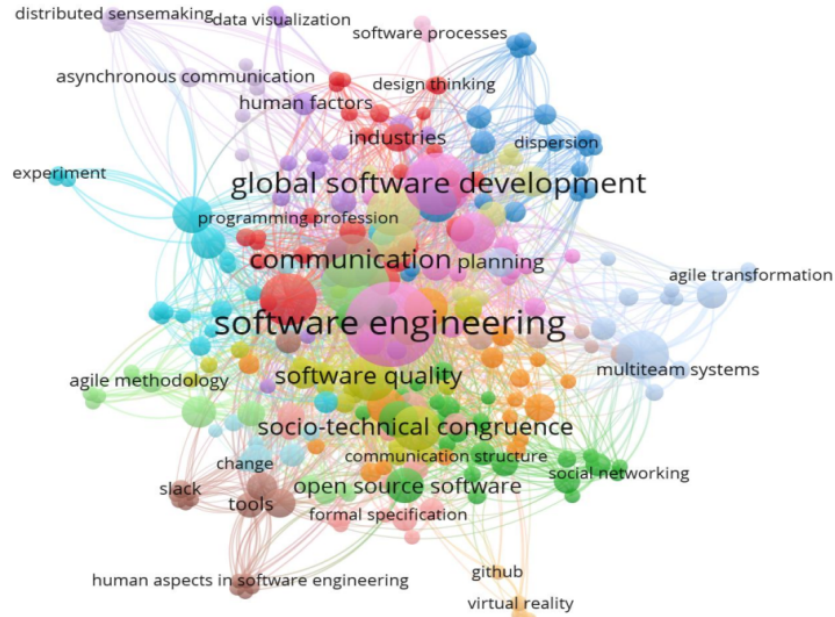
distributed sensemaking
data visualization
software processes
asynchronous communication
design thinking
human factors
industries
dispersion
experiment
global software development
programming profession
communication
planning
agile transformation
software engineering
multiteam systems
agile methodology
software quality
socio-technical congruence
change
communication structure
social networking
slack
open source software
tools
formal specification
human aspects in software engineering
github
virtual reality